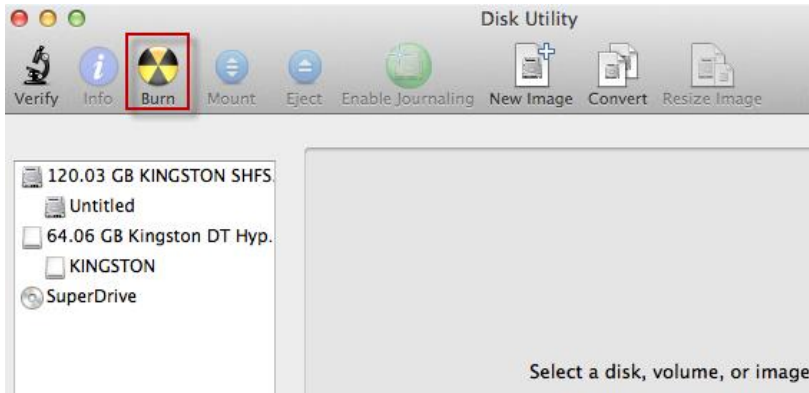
Disk Utility

Verify Info Burn Mount Eject Enable Journaling New Image Convert Resize Image

120.03 GB KINGSTON SHFS.
Untitled
64.06 GB Kingston DT Hyp.
KINGSTON
SuperDrive

Select a disk, volume, or image